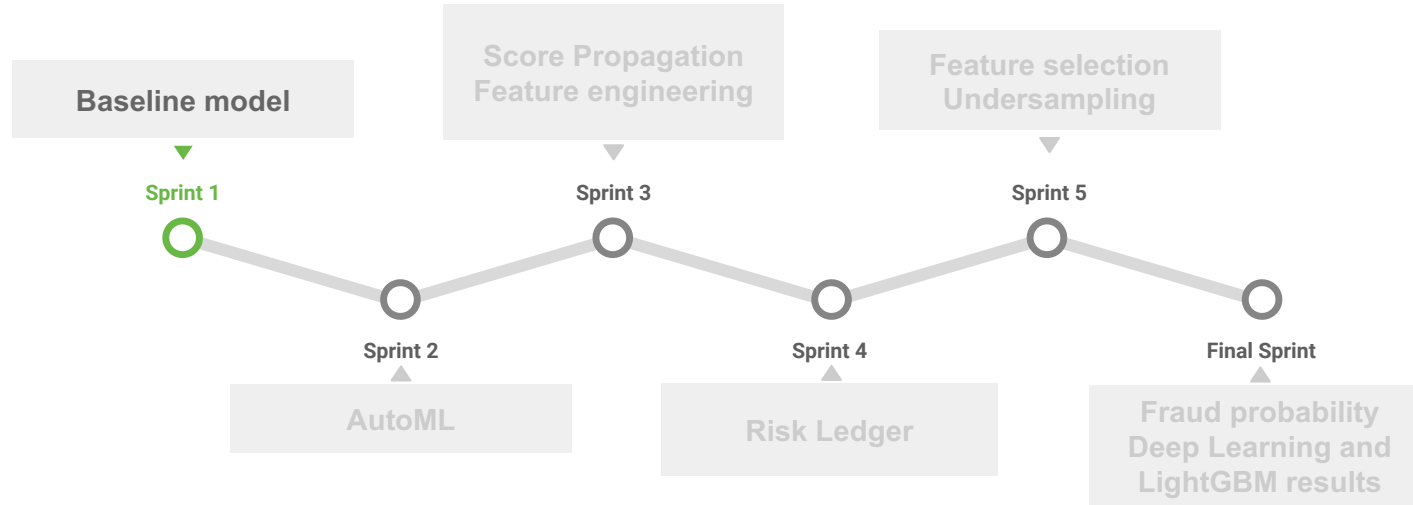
Baseline model

Sprint 1

AutoML

Sprint 2

Score Propagation
Feature engineering

Sprint 3

Risk Ledger

Sprint 4

Feature selection
Undersampling

Sprint 5

Fraud probability
Deep Learning and
LightGBM results

Final Sprint